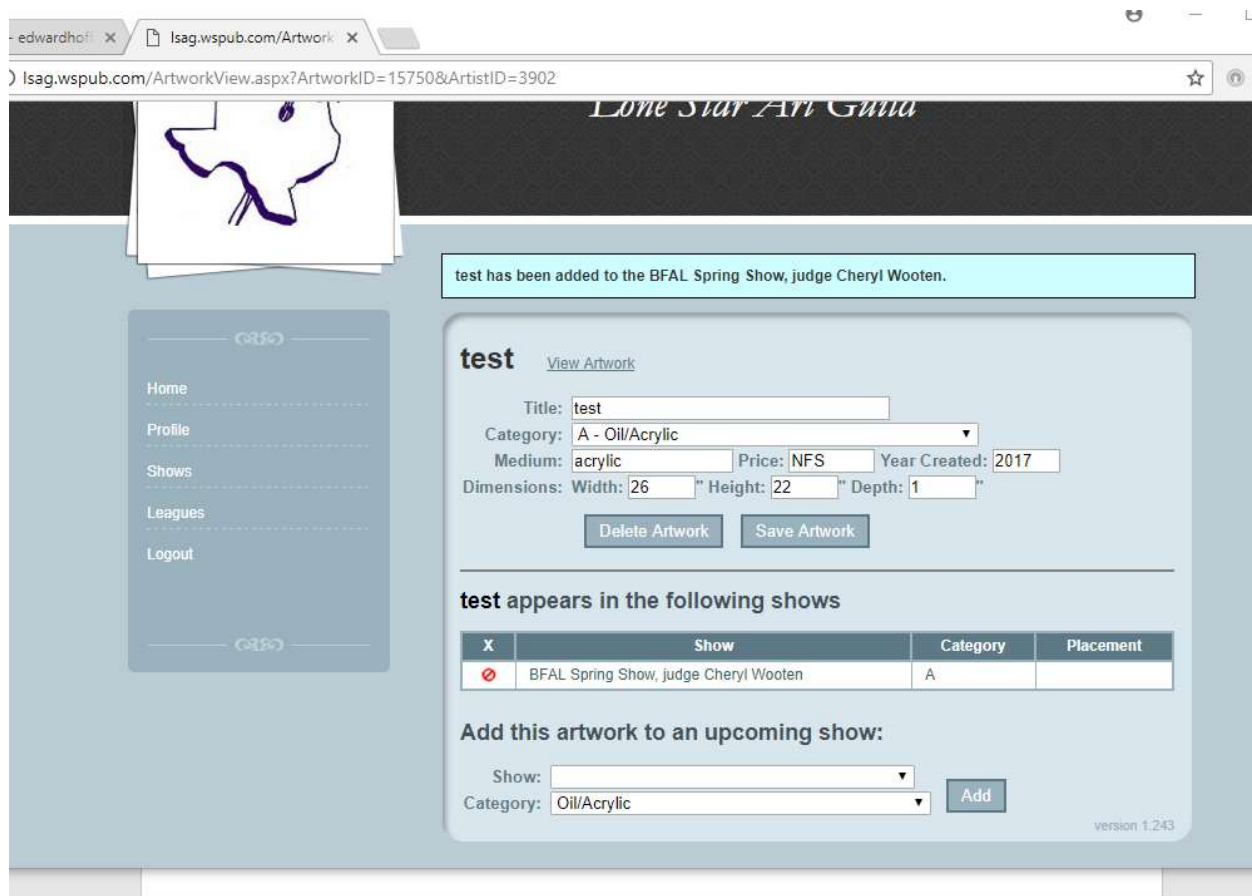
- edwardhof ×
lsag.wspub.com/Artwork ×

lsag.wspub.com/ArtworkView.aspx?ArtworkID=15750&ArtistID=3902

Lone Star Art Guild

test has been added to the BFAL Spring Show, judge Cheryl Wooten.

Home
Profile
Shows
Leagues
Logout

test View Artwork

Title: test
Category: A - Oil/Acrylic
Medium: acrylic Price: NFS Year Created: 2017
Dimensions: Width: 26 " Height: 22 " Depth: 1 "

Delete Artwork Save Artwork

test appears in the following shows

| X | Show | Category | Placement |
|---|---|---|---|
| ⊘ | BFAL Spring Show, judge Cheryl Wooten | A | |

Add this artwork to an upcoming show:

Show:
Category: Oil/Acrylic
Add

version 1.243